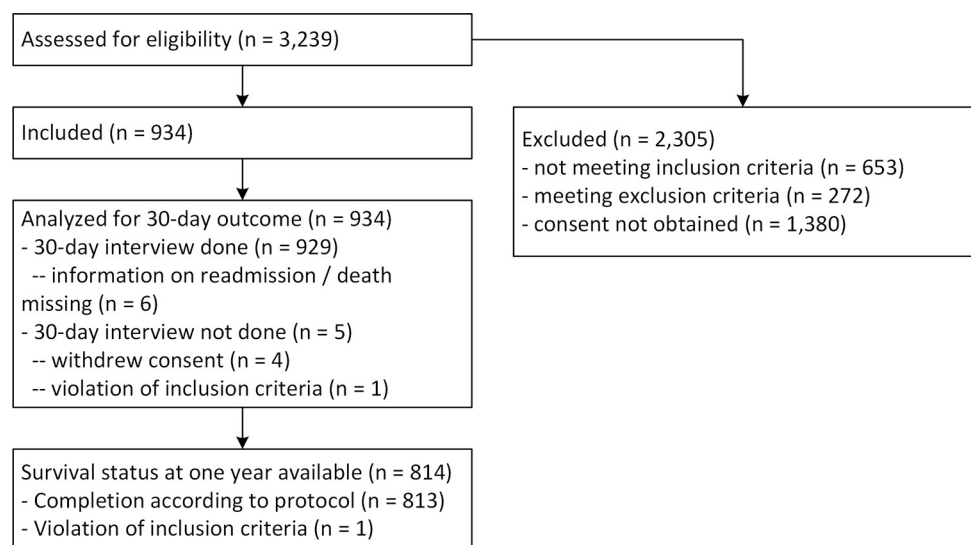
Assessed for eligibility (n = 3,239)

Included (n = 934)

Excluded (n = 2,305)
- not meeting inclusion criteria (n = 653)
- meeting exclusion criteria (n = 272)
- consent not obtained (n = 1,380)

Analyzed for 30-day outcome (n = 934)
- 30-day interview done (n = 929)
-- information on readmission / death missing (n = 6)
- 30-day interview not done (n = 5)
-- withdrew consent (n = 4)
-- violation of inclusion criteria (n = 1)

Survival status at one year available (n = 814)
- Completion according to protocol (n = 813)
- Violation of inclusion criteria (n = 1)